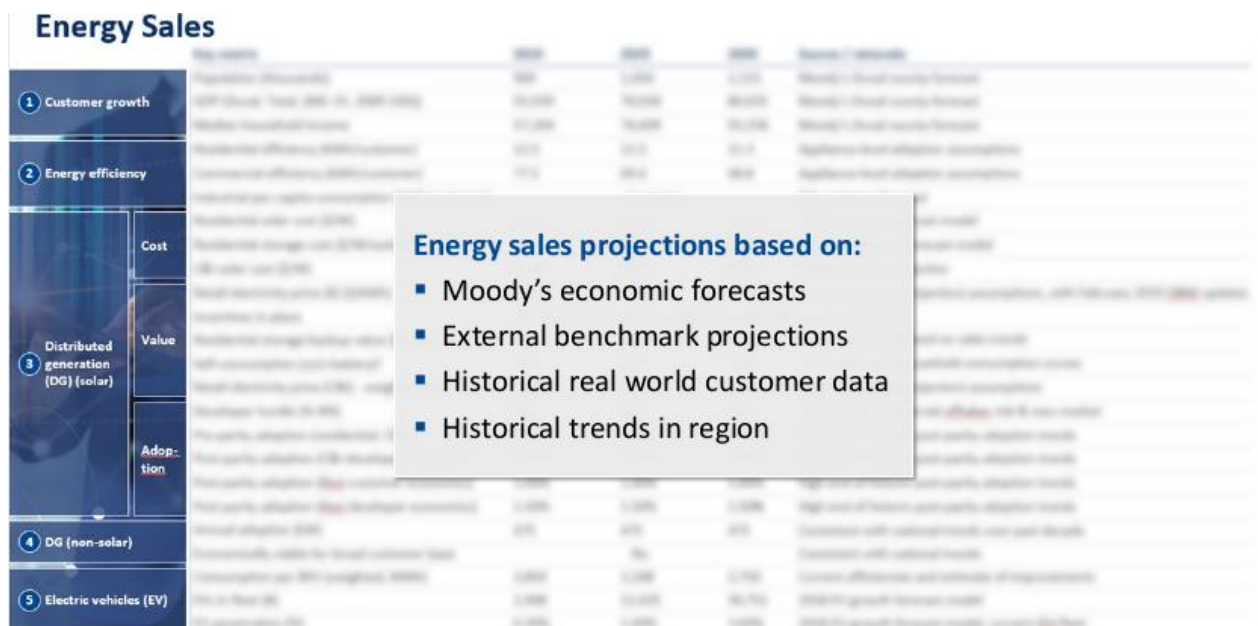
Energy Sales

1 Customer growth

2 Energy efficiency

Cost

Value

3 Distributed generation (DG) (solar)

Adoption

4 DG (non-solar)

5 Electric vehicles (EV)

Energy sales projections based on:
- Moody's economic forecasts
- External benchmark projections
- Historical real world customer data
- Historical trends in region